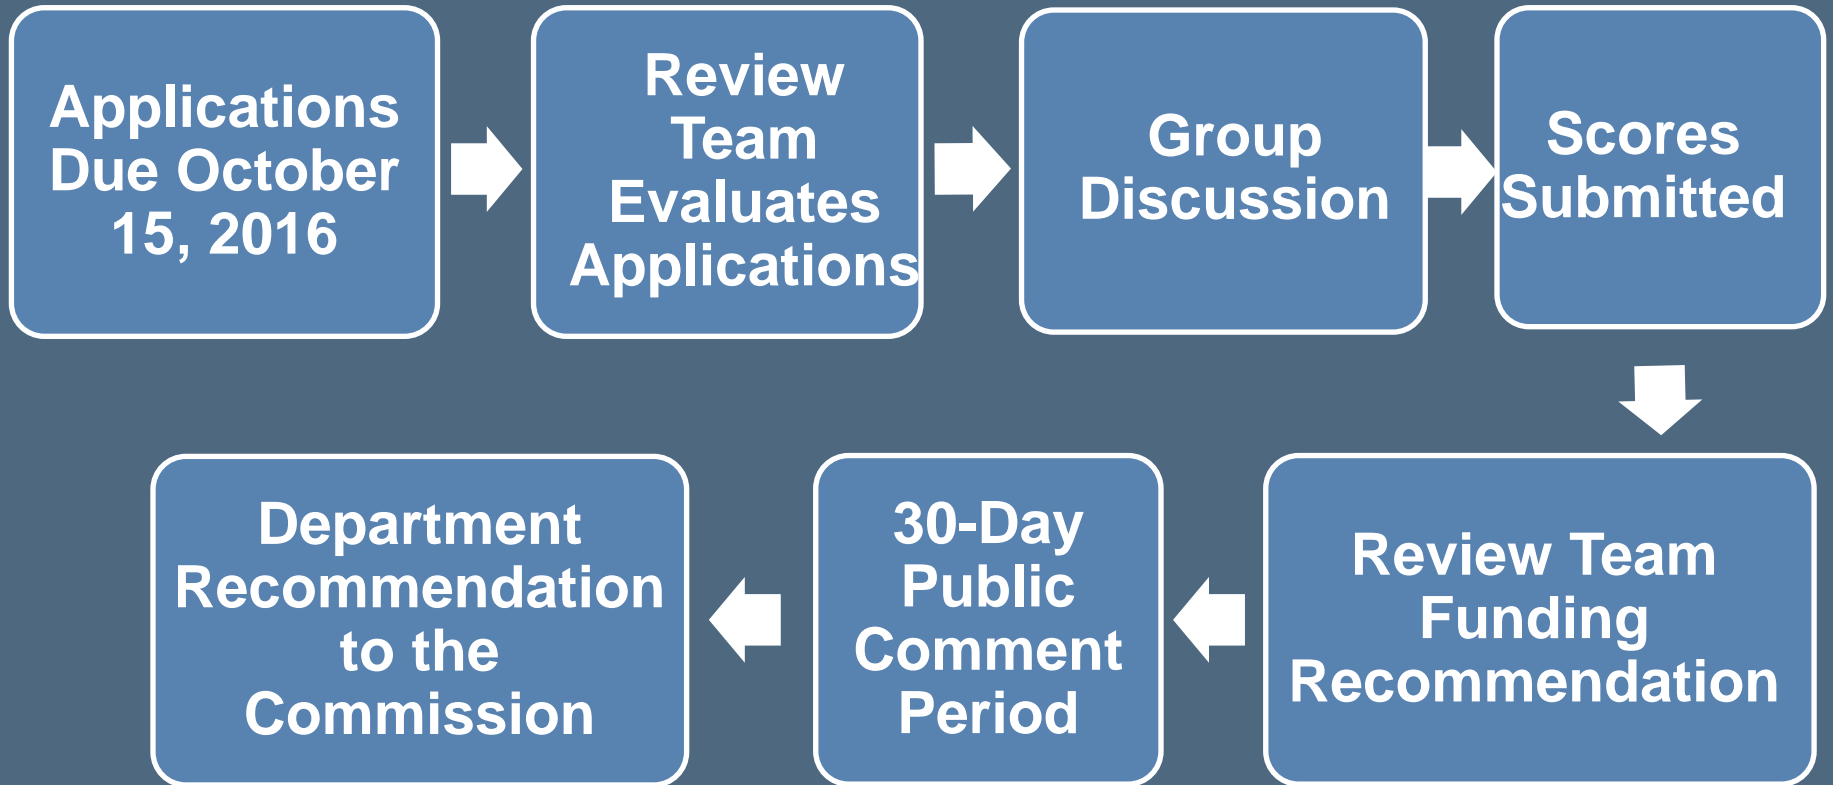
Applications Due October 15, 2016

Review Team Evaluates Applications

Group Discussion

Scores Submitted

Review Team Funding Recommendation

30-Day Public Comment Period

Department Recommendation to the Commission